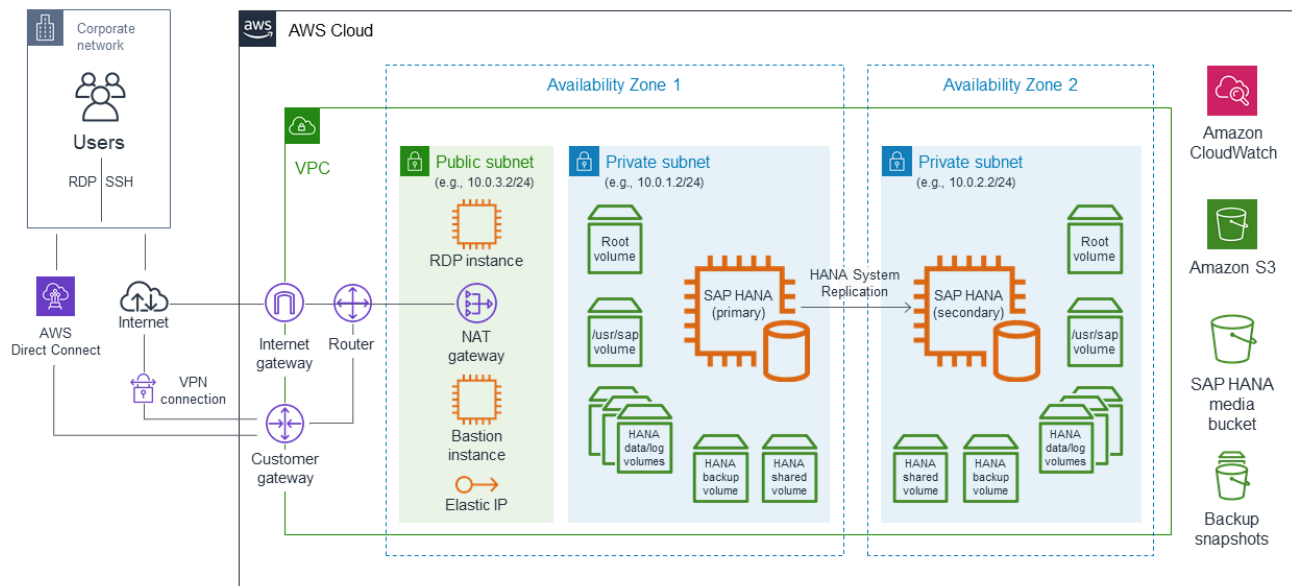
Corporate network

Users

RDP SSH

AWS Direct Connect

Internet

VPN connection

aws AWS Cloud

VPC

Internet gateway

Router

Customer gateway

Availability Zone 1

Public subnet (e.g., 10.0.3.2/24)

RDP instance

NAT gateway

Bastion instance

Elastic IP

Private subnet (e.g., 10.0.1.2/24)

Root volume

/usr/sap volume

HANA data/log volumes

SAP HANA (primary)

HANA backup volume

HANA shared volume

HANA System Replication

Availability Zone 2

Private subnet (e.g., 10.0.2.2/24)

SAP HANA (secondary)

Root volume

/usr/sap volume

HANA data/log volumes

HANA shared volume

HANA backup volume

Amazon CloudWatch

Amazon S3

SAP HANA media bucket

Backup snapshots